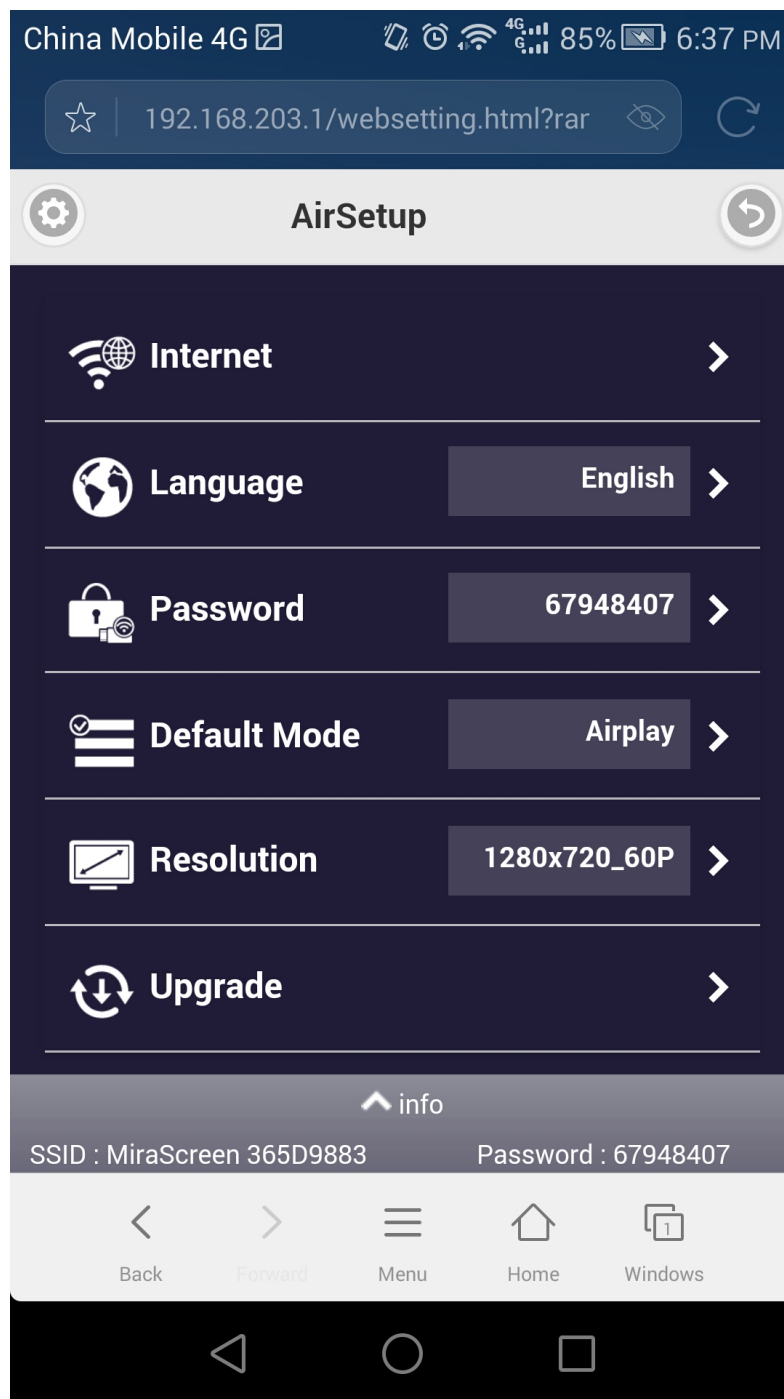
China Mobile 4G 4G 85% 6:37 PM

192.168.203.1/websetting.html?rar

AirSetup

Internet

Language English

Password 67948407

Default Mode Airplay

Resolution 1280x720_60P

Upgrade

info

SSID : MiraScreen 365D9883 Password : 67948407

Back Forward Menu Home Windows 1